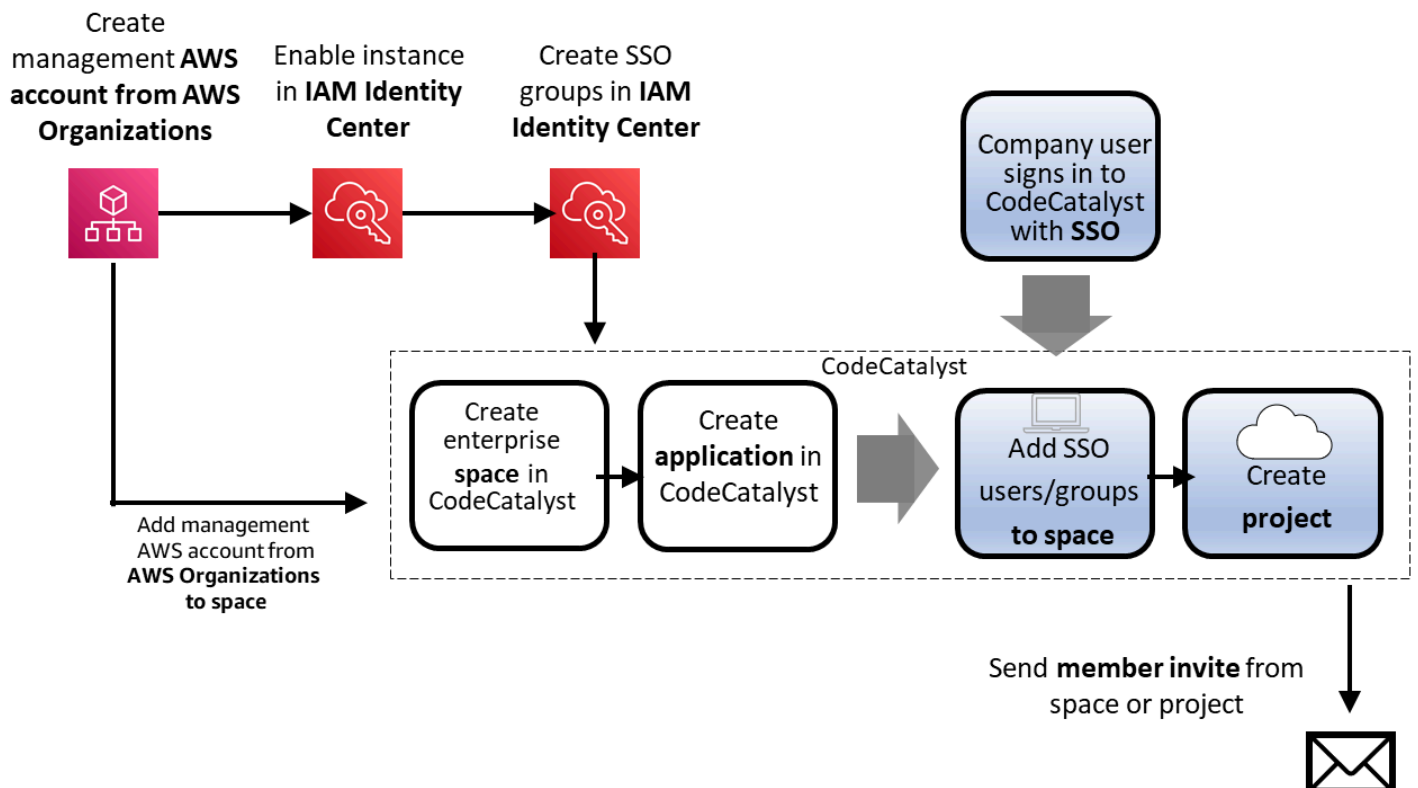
Create management **AWS account from AWS Organizations**

Enable instance in **IAM Identity Center**

Create SSO groups in **IAM Identity Center**

Company user signs in to CodeCatalyst with **SSO**

CodeCatalyst

Create enterprise **space** in CodeCatalyst

Create **application** in CodeCatalyst

Add SSO users/groups **to space**

Create **project**

Add management AWS account from **AWS Organizations to space**

Send **member invite** from space or project